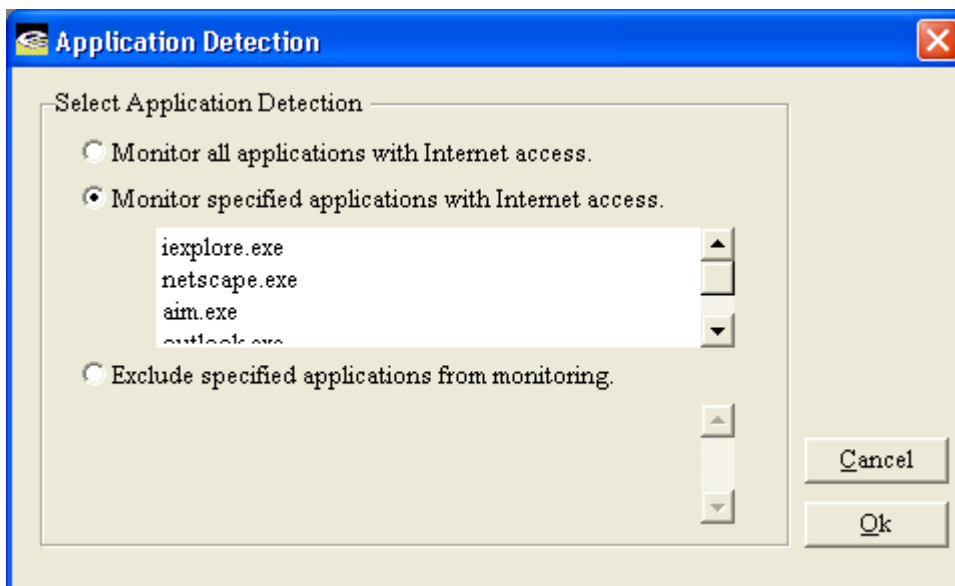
Application Detection

Select Application Detection

Monitor all applications with Internet access.

Monitor specified applications with Internet access.

iexplore.exe
netscape.exe
aim.exe
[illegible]

Exclude specified applications from monitoring.

Cancel

Ok